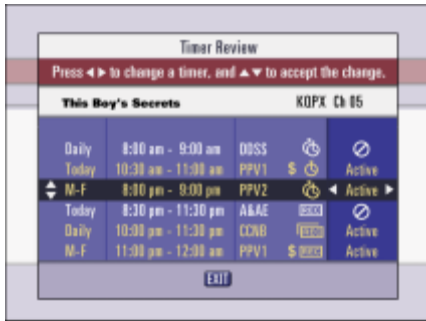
Timer Review

Press ◄ ► to change a timer, and ▲ ▼ to accept the change.

This Boy's Secrets KQPX Ch 05

| | | | | |
|---|---|---|---|---|
| Daily | 8:00 am - 9:00 am | DOSS | | ⊘ |
| Today | 10:30 am - 11:00 am | PPV1 | $ | Active |
| M-F | 8:00 pm - 9:00 pm | PPV2 | | ◄ Active ► |
| Today | 8:30 pm - 11:30 pm | A&AE | | ⊘ |
| Daily | 10:00 pm - 11:30 pm | CCNB | | Active |
| M-F | 11:00 pm - 12:00 am | PPV1 | $ | Active |

EXIT